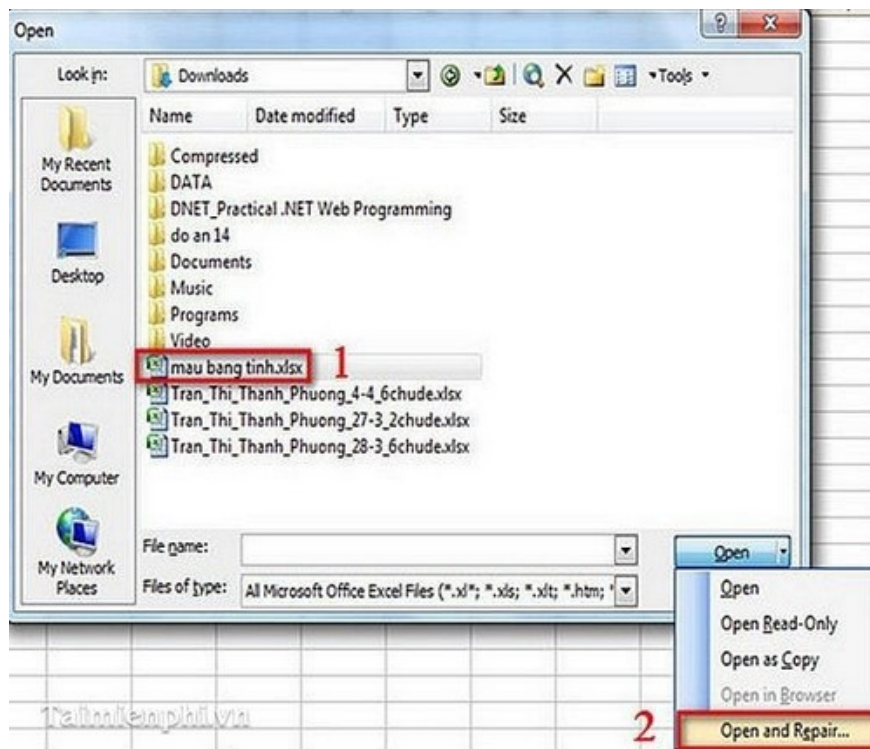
Open

Look in: Downloads

Tools

My Recent Documents

Desktop

My Documents

My Computer

My Network Places

| Name | Date modified | Type | Size |
|---|---|---|---|
| Compressed | | | |
| DATA | | | |
| DNET_Practical .NET Web Programming | | | |
| do an 14 | | | |
| Documents | | | |
| Music | | | |
| Programs | | | |
| Video | | | |
| mau bang tinh.xlsx | | | |
| Tran_Thi_Thanh_Phuong_4-4_6chude.xlsx | | | |
| Tran_Thi_Thanh_Phuong_27-3_2chude.xlsx | | | |
| Tran_Thi_Thanh_Phuong_28-3_6chude.xlsx | | | |

1

File name:

Files of type: All Microsoft Office Excel Files (*.xl*; *.xls; *.xlt; *.htm; *

Open

Open

Open Read-Only

Open as Copy

Open in Browser

Open and Repair...

2

Taimienphi.vn